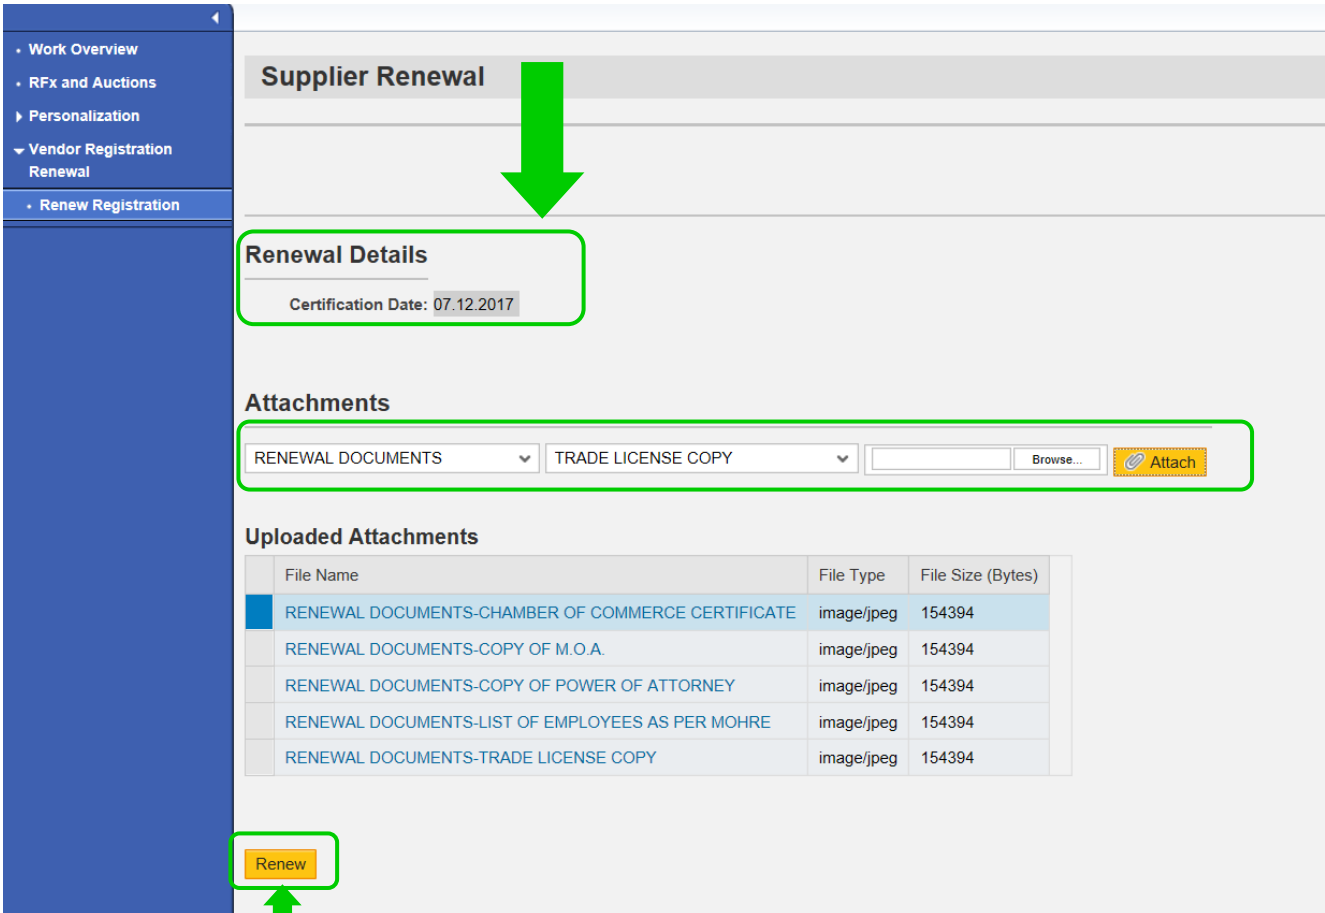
Work Overview
RFx and Auctions
Personalization
Vendor Registration Renewal
Renew Registration

Supplier Renewal

Renewal Details

Certification Date: 07.12.2017

Attachments

RENEWAL DOCUMENTS
TRADE LICENSE COPY
Browse...
Attach

Uploaded Attachments

| File Name | File Type | File Size (Bytes) |
|---|---|---|
| RENEWAL DOCUMENTS-CHAMBER OF COMMERCE CERTIFICATE | image/jpeg | 154394 |
| RENEWAL DOCUMENTS-COPY OF M.O.A. | image/jpeg | 154394 |
| RENEWAL DOCUMENTS-COPY OF POWER OF ATTORNEY | image/jpeg | 154394 |
| RENEWAL DOCUMENTS-LIST OF EMPLOYEES AS PER MOHRE | image/jpeg | 154394 |
| RENEWAL DOCUMENTS-TRADE LICENSE COPY | image/jpeg | 154394 |

Renew